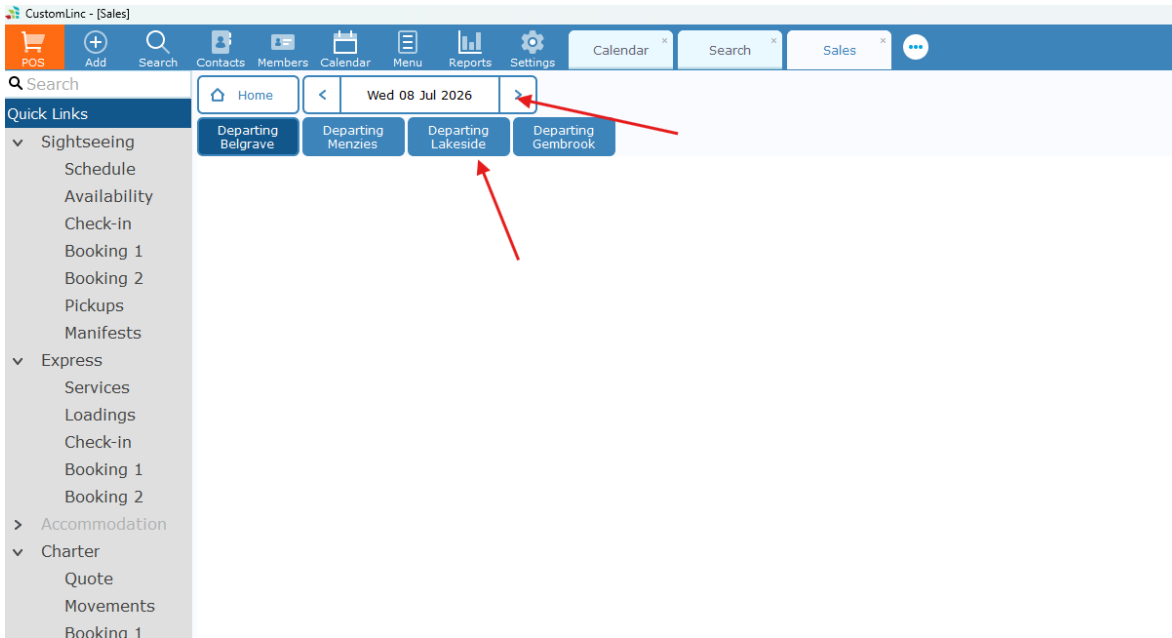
CustomLinc - [Sales]

POS
Add
Search
Contacts
Members
Calendar
Menu
Reports
Settings

Calendar ×
Search ×
Sales ×

Search

Quick Links
Sightseeing
Schedule
Availability
Check-in
Booking 1
Booking 2
Pickups
Manifests
Express
Services
Loadings
Check-in
Booking 1
Booking 2
Accommodation
Charter
Quote
Movements
Booking 1

Home
<
Wed 08 Jul 2026
>

Departing Belgrave
Departing Menzies
Departing Lakeside
Departing Gembrook